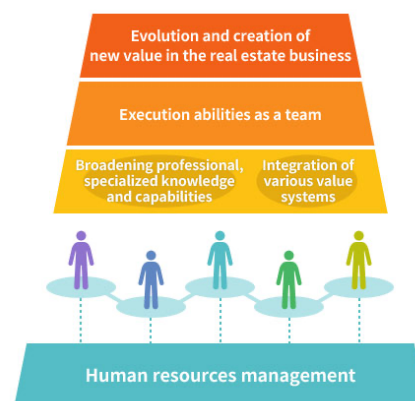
Evolution and creation of new value in the real estate business

Execution abilities as a team

Broadening professional, specialized knowledge and capabilities

Integration of various value systems

Human resources management